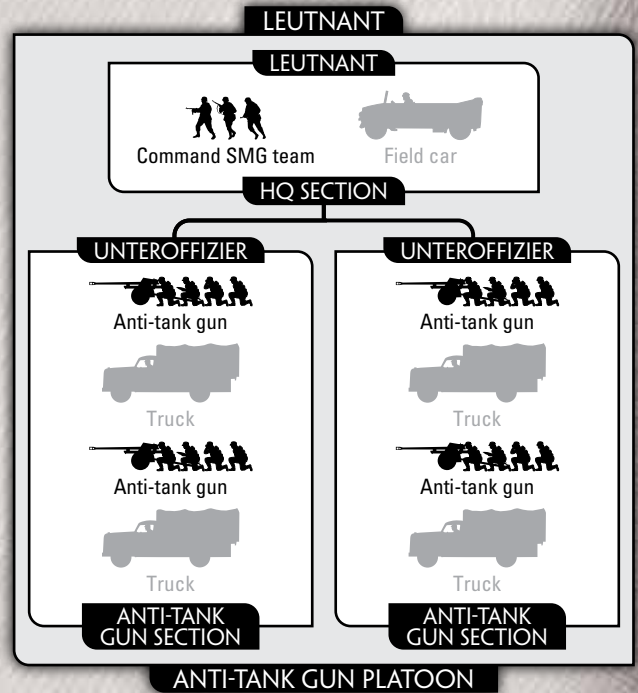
LEUTNANT

LEUTNANT

Command SMG team

Field car

HQ SECTION

UNTEROFFIZIER

Anti-tank gun

Truck

Anti-tank gun

Truck

ANTI-TANK GUN SECTION

UNTEROFFIZIER

Anti-tank gun

Truck

Anti-tank gun

Truck

ANTI-TANK GUN SECTION

ANTI-TANK GUN PLATOON